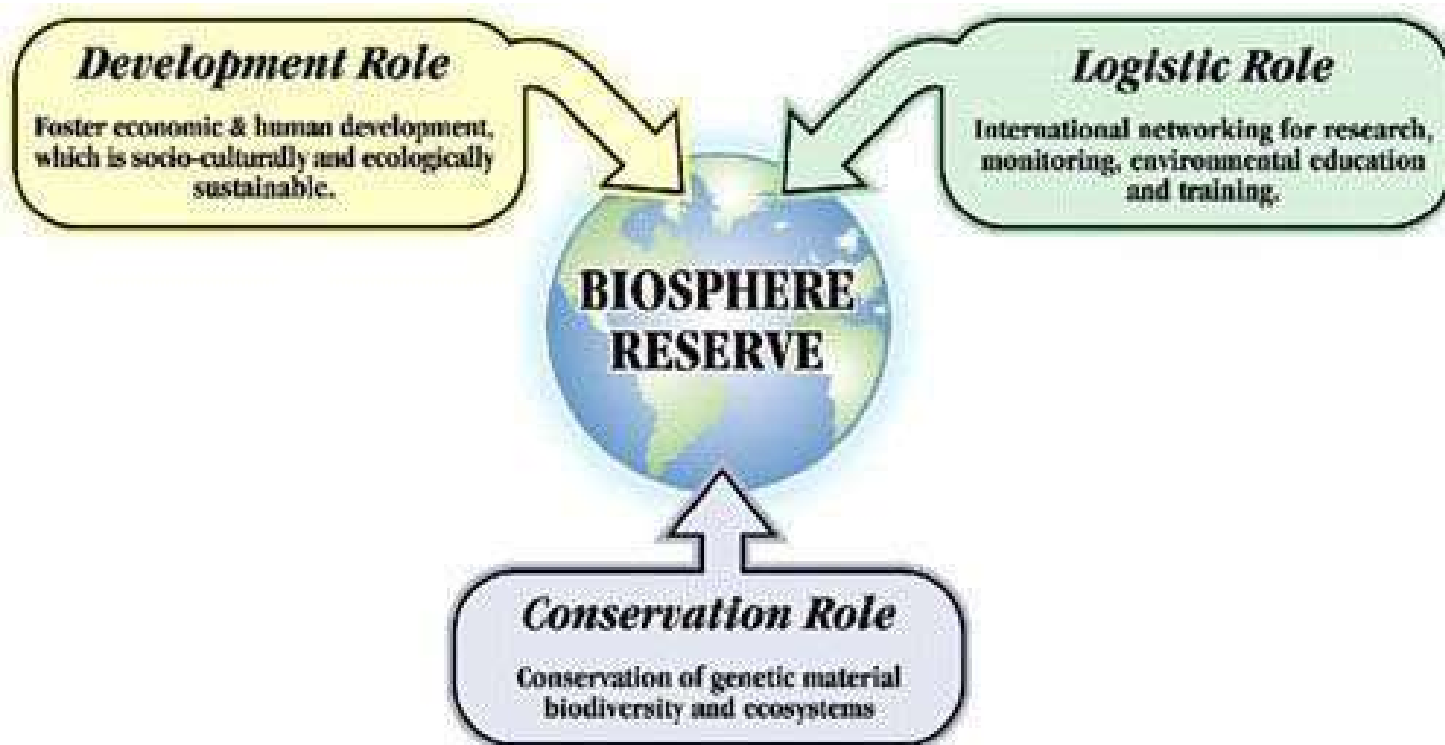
Development Role

Foster economic & human development, which is socio-culturally and ecologically sustainable.

Logistic Role

International networking for research, monitoring, environmental education and training.

BIOSPHERE RESERVE

Conservation Role

Conservation of genetic material biodiversity and ecosystems